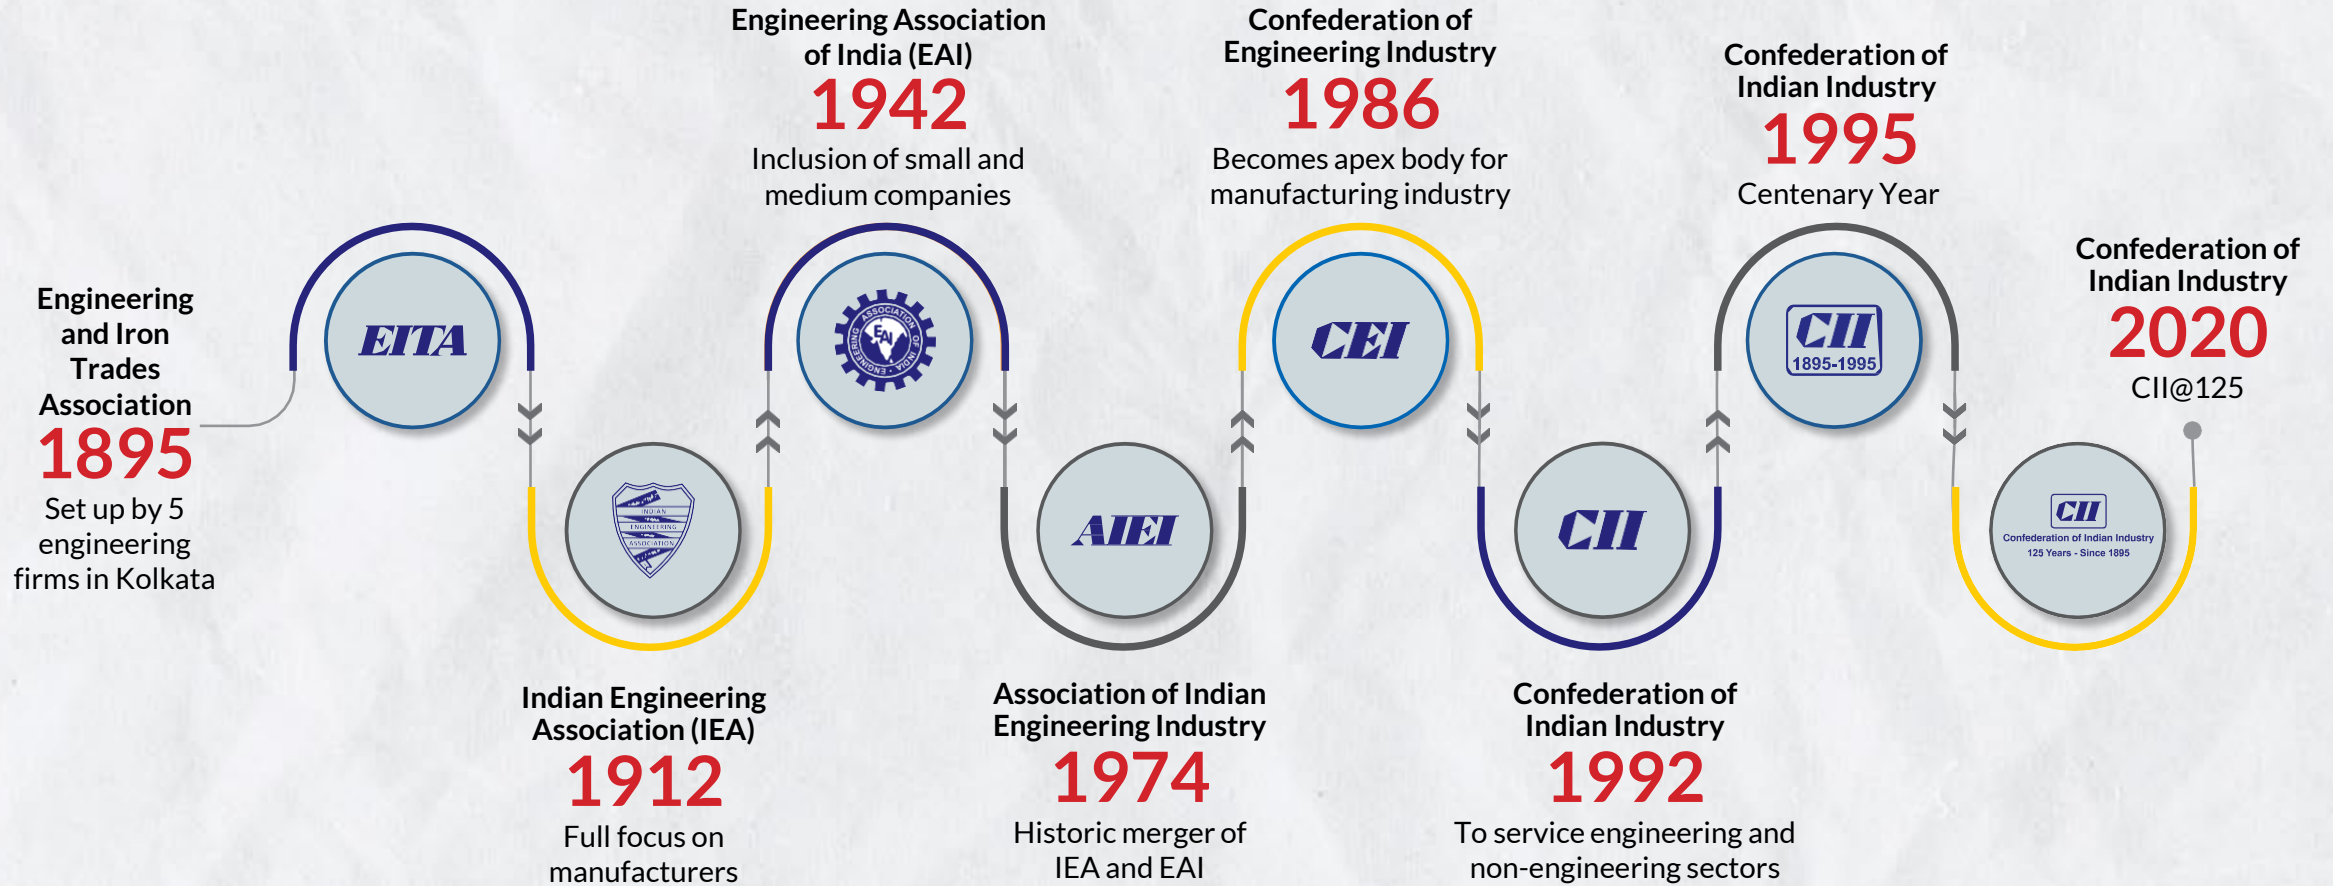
Engineering and Iron Trades Association
1895
Set up by 5 engineering firms in Kolkata

EITA

INDIAN ENGINEERING ASSOCIATION

Indian Engineering Association (IEA)
1912
Full focus on manufacturers

Engineering Association of India (EAI)
1942
Inclusion of small and medium companies

ENGINEERING ASSOCIATION OF INDIA
EAI

AIEI

Association of Indian Engineering Industry
1974
Historic merger of IEA and EAI

Confederation of Engineering Industry
1986
Becomes apex body for manufacturing industry

CEI

CII

Confederation of Indian Industry
1992
To service engineering and non-engineering sectors

Confederation of Indian Industry
1995
Centenary Year

CII
1895-1995

CII
Confederation of Indian Industry
125 Years - Since 1895

Confederation of Indian Industry
2020
CII@125